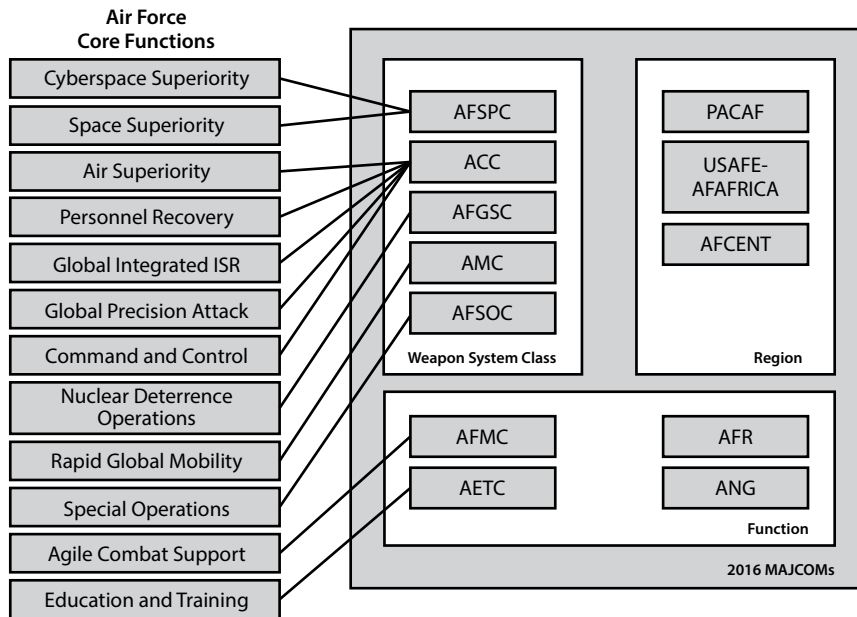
Air Force
Core Functions

Cyberspace Superiority

Space Superiority

Air Superiority

Personnel Recovery

Global Integrated ISR

Global Precision Attack

Command and Control

Nuclear Deterrence Operations

Rapid Global Mobility

Special Operations

Agile Combat Support

Education and Training

AFSPC

ACC

AFGSC

AMC

AFSOC

Weapon System Class

PACAF

USAFE-AFAFRICA

AFCENT

Region

AFMC

AETC

AFR

ANG

Function

2016 MAJCOMs